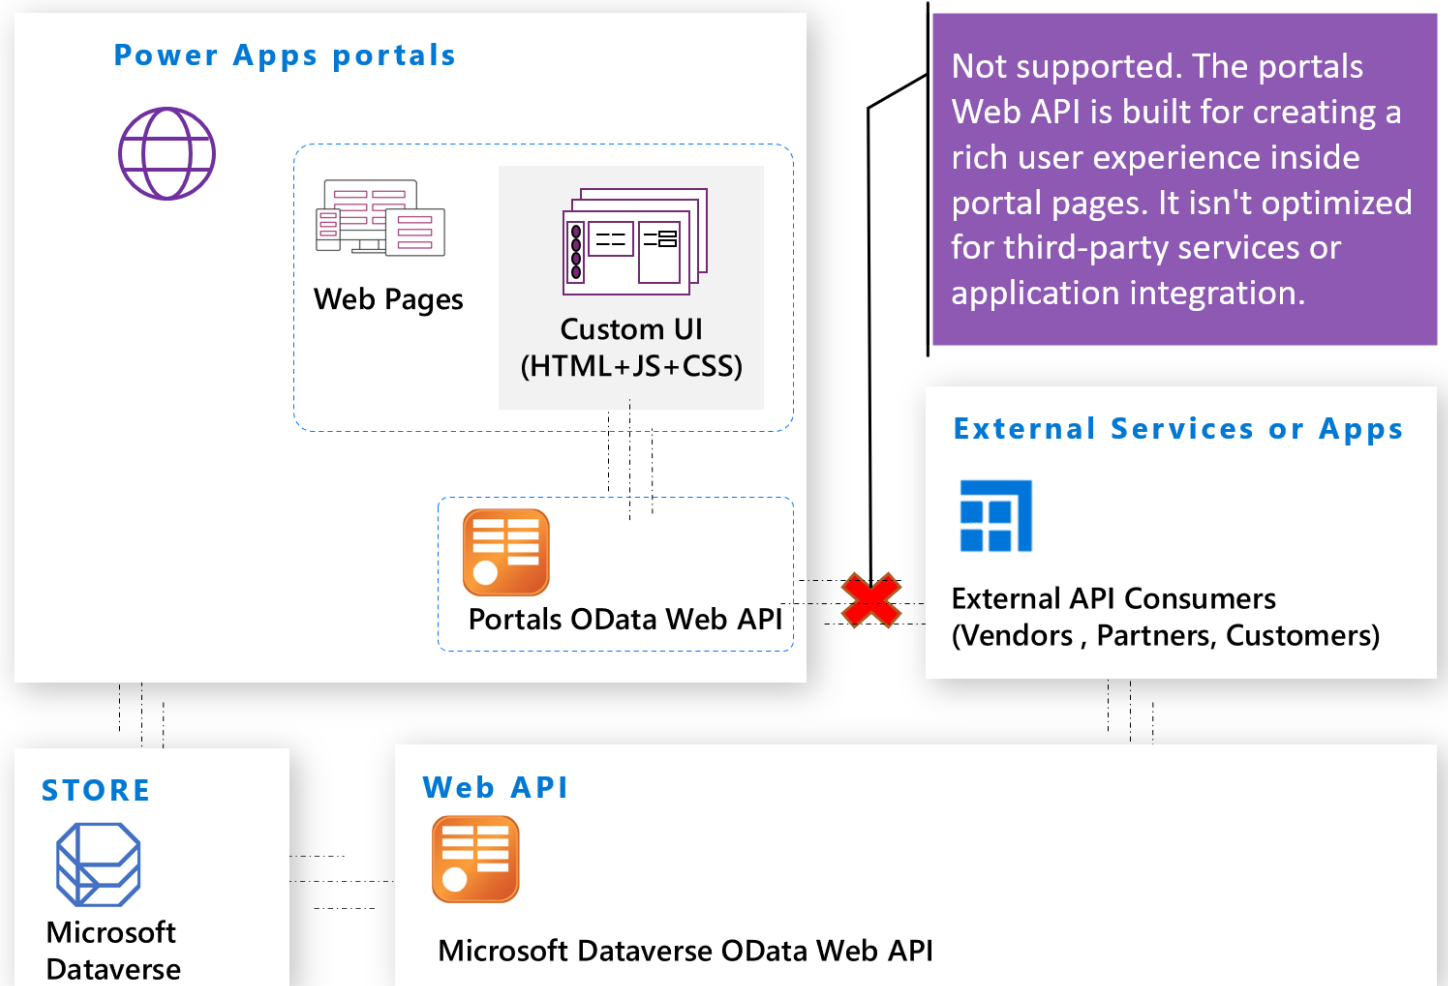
Power Apps portals

Web Pages

Custom UI
(HTML+JS+CSS)

Portals OData Web API

Not supported. The portals Web API is built for creating a rich user experience inside portal pages. It isn't optimized for third-party services or application integration.

External Services or Apps

External API Consumers
(Vendors , Partners, Customers)

STORE

Microsoft
Dataverse

Web API

Microsoft Dataverse OData Web API